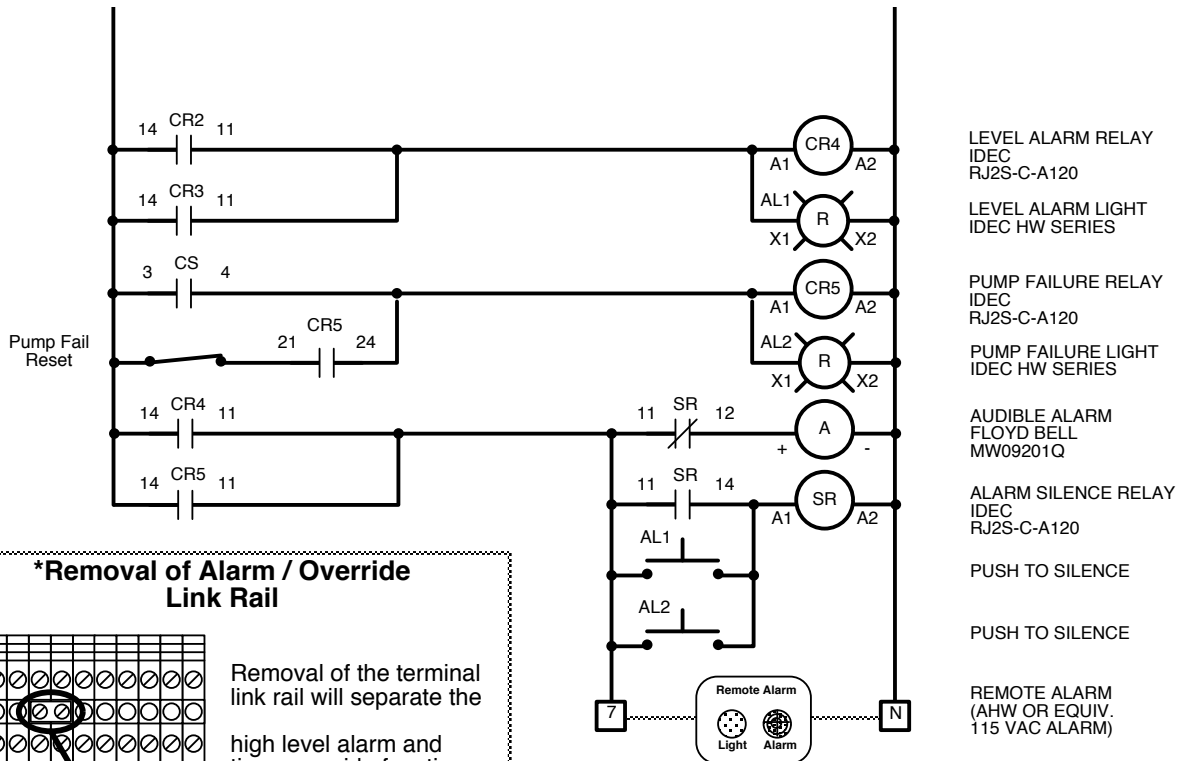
14 CR2 11

CR4

A1 A2

LEVEL ALARM RELAY IDEC RJ2S-C-A120

14 CR3 11

AL1

R

X1 X2

LEVEL ALARM LIGHT IDEC HW SERIES

3 CS 4

CR5

A1 A2

PUMP FAILURE RELAY IDEC RJ2S-C-A120

Pump Fail Reset

21 CR5 24

AL2

R

X1 X2

PUMP FAILURE LIGHT IDEC HW SERIES

14 CR4 11

11 SR 12

A

+ -

AUDIBLE ALARM FLOYD BELL MW09201Q

14 CR5 11

11 SR 14

SR

A1 A2

ALARM SILENCE RELAY IDEC RJ2S-C-A120

AL1

PUSH TO SILENCE

AL2

PUSH TO SILENCE

7

Remote Alarm

Light Alarm

N

REMOTE ALARM (AHW OR EQUIV. 115 VAC ALARM)

*Removal of Alarm / Override Link Rail

Removal of the terminal link rail will separate the

high level alarm and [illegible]